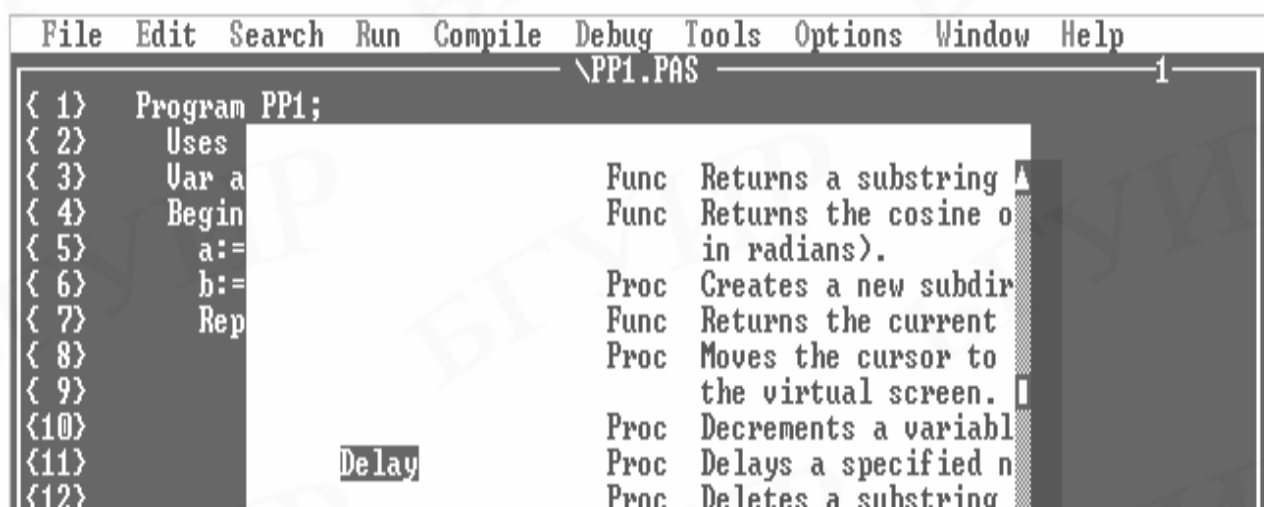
File Edit Search Run Compile Debug Tools Options Window Help

\PP1.PAS 1

{ 1} Program PP1;
{ 2} Uses
{ 3} Var a
{ 4} Begin
{ 5} a:=
{ 6} b:=
{ 7} Rep
{ 8}
{ 9}
{10}
{11}
{12}

Func Returns a substring
Func Returns the cosine o
in radians).
Proc Creates a new subdir
Func Returns the current
Proc Moves the cursor to
the virtual screen.
Proc Decrements a variabl
Delay Proc Delays a specified n
Proc Deletes a substring

БГУИР